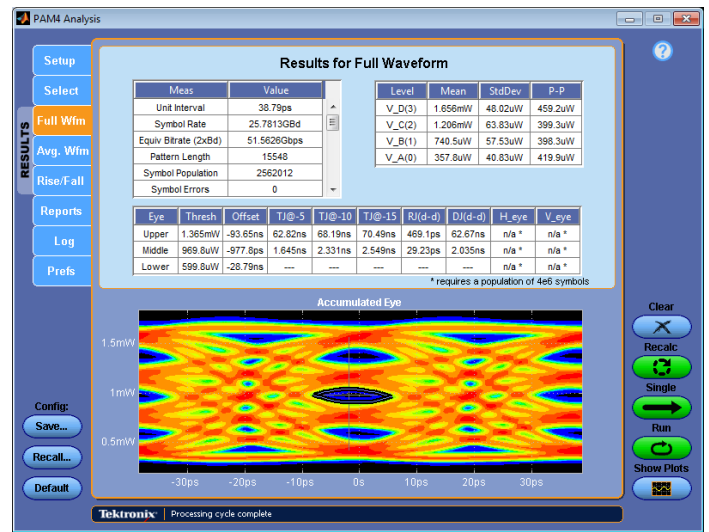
PAM4 Analysis

Setup
Select
RESULTS
Full Wfm
Avg. Wfm
Rise/Fall
Reports
Log
Prefs

Results for Full Waveform

| Meas | Value |
|---|---|
| Unit Interval | 38.79ps |
| Symbol Rate | 25.7813GBd |
| Equiv Bitrate (2xBd) | 51.5626Gbps |
| Pattern Length | 15548 |
| Symbol Population | 2562012 |
| Symbol Errors | 0 |

| Level | Mean | StdDev | P-P |
|---|---|---|---|
| V_D(3) | 1.656mW | 48.02uW | 459.2uW |
| V_C(2) | 1.206mW | 63.83uW | 399.3uW |
| V_B(1) | 740.5uW | 57.53uW | 398.3uW |
| V_A(0) | 357.8uW | 40.83uW | 419.9uW |

| Eye | Thresh | Offset | TJ@-5 | TJ@-10 | TJ@-15 | RJ(d-d) | DJ(d-d) | H_eye | V_eye |
|---|---|---|---|---|---|---|---|---|---|
| Upper | 1.365mW | -93.65ns | 62.82ns | 68.19ns | 70.49ns | 469.1ps | 62.67ns | n/a * | n/a * |
| Middle | 969.8uW | -977.8ps | 1.645ns | 2.331ns | 2.549ns | 29.23ps | 2.035ns | n/a * | n/a * |
| Lower | 599.8uW | -28.79ns | --- | --- | --- | --- | --- | n/a * | n/a * |

* requires a population of 4e6 symbols

Accumulated Eye

1.5mW
1mW
0.5mW
-30ps -20ps -10ps 0s 10ps 20ps 30ps

Config:
Save...
Recall...
Default

Clear
Recalc
Single
Run
Show Plots

Tektronix | Processing cycle complete